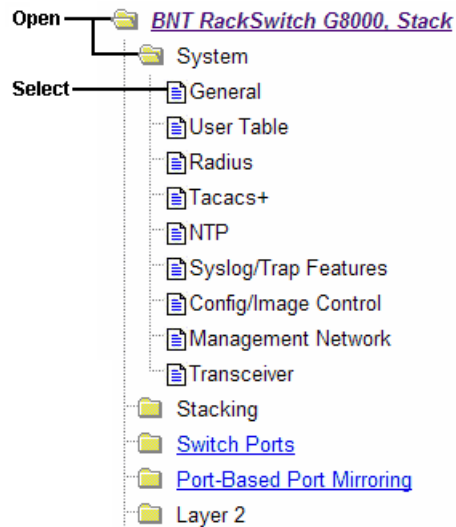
Open
BNT RackSwitch G8000, Stack
System
Select
General
User Table
Radius
Tacacs+
NTP
Syslog/Trap Features
Config/Image Control
Management Network
Transceiver
Stacking
Switch Ports
Port-Based Port Mirroring
Layer 2